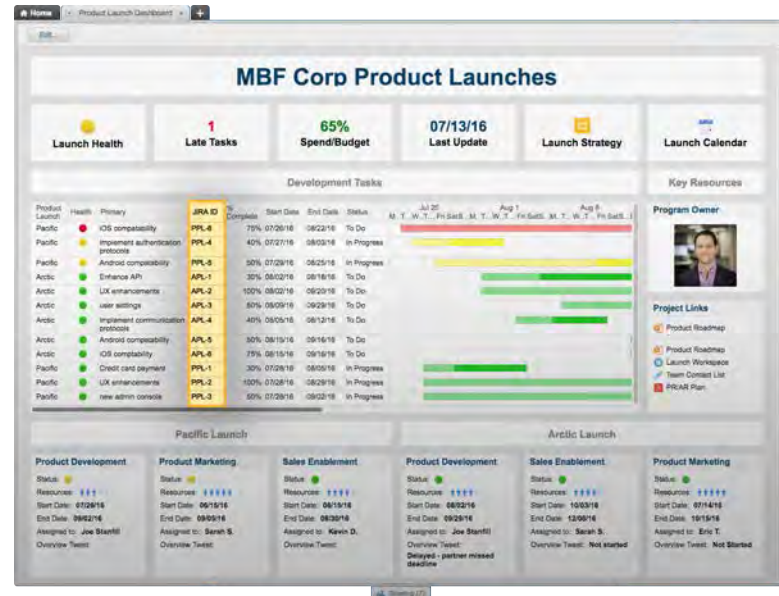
Home | Product Launch Dashboard × | +

Edit

MBF Corp Product Launches

Launch Health

1
Late Tasks

65%
Spend/Budget

07/13/16
Last Update

Launch Strategy

Launch Calendar

Development Tasks

Key Resources

| Product Launch | Health | Primary | JIRA ID | % Complete | Start Date | End Date | Status |
|---|---|---|---|---|---|---|---|
| Pacific | | iOS compatability | PPL-6 | 75% | 07/26/16 | 08/22/16 | To Do |
| Pacific | | Implement authentication protocols | PPL-4 | 40% | 07/27/16 | 08/03/16 | In Progress |
| Pacific | | Android compatability | PPL-5 | 50% | 07/29/16 | 08/25/16 | In Progress |
| Arctic | | Enhance API | APL-1 | 30% | 08/02/16 | 08/18/16 | To Do |
| Arctic | | UX enhancements | APL-2 | 100% | 08/02/16 | 09/20/16 | To Do |
| Arctic | | user settings | APL-3 | 50% | 08/09/16 | 09/29/16 | To Do |
| Arctic | | Implement communication protocols | APL-4 | 40% | 08/05/16 | 08/12/16 | To Do |
| Arctic | | Android compatability | APL-5 | 50% | 08/15/16 | 09/16/16 | To Do |
| Arctic | | iOS compatability | APL-6 | 75% | 08/18/16 | 09/16/16 | To Do |
| Pacific | | Credit card payment | PPL-1 | 30% | 07/28/16 | 08/05/16 | In Progress |
| Pacific | | UX enhancements | PPL-2 | 100% | 07/28/16 | 08/05/16 | In Progress |
| Pacific | | new admin console | PPL-3 | 50% | 07/29/16 | 08/05/16 | In Progress |

Jul 20 Aug 1 Aug 8
M T W T F Sa S M T W T F Sa S M T W T F Sa S M T W T

Program Owner

Project Links
Product Roadmap
Product Roadmap
Launch Workspace
Team Contact List
PR/AR Plan

Pacific Launch

Arctic Launch

Product Development
Status:
Resources:
Start Date: 07/26/16
End Date: 09/02/16
Assigned to: Joe Stanfill
Overview Tweet:

Product Marketing
Status:
Resources:
Start Date: 06/15/16
End Date: 09/09/16
Assigned to: Sarah S.
Overview Tweet:

Sales Enablement
Status:
Resources:
Start Date: 08/15/16
End Date: 08/30/16
Assigned to: Kevin D.
Overview Tweet:

Product Development
Status:
Resources:
Start Date: 08/02/16
End Date: 09/29/16
Assigned to: Joe Stanfill
Overview Tweet:
Delayed - partner missed deadline

Sales Enablement
Status:
Resources:
Start Date: 10/03/16
End Date: 12/06/16
Assigned to: Sarah S.
Overview Tweet: Not started

Product Marketing
Status:
Resources:
Start Date: 07/14/16
End Date: 10/15/16
Assigned to: Eric T.
Overview Tweet: Not Started

Sheets